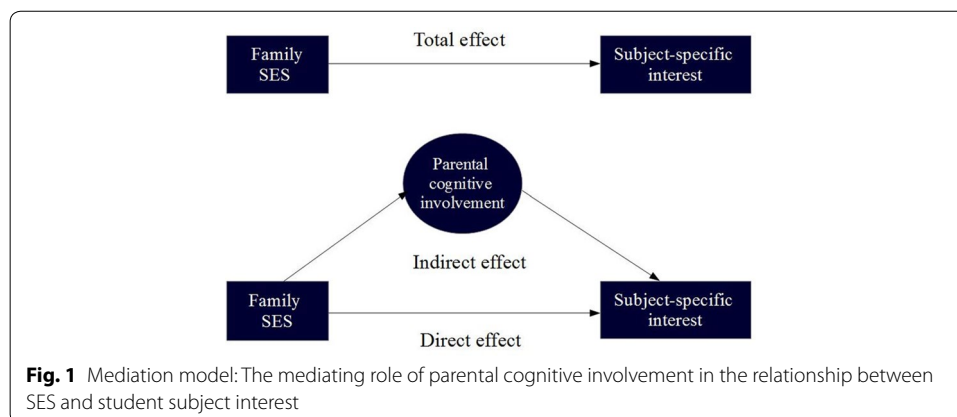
Family SES

Total effect

Subject-specific interest

Parental cognitive involvement

Indirect effect

Family SES

Subject-specific interest

Direct effect

**Fig. 1** Mediation model: The mediating role of parental cognitive involvement in the relationship between SES and student subject interest